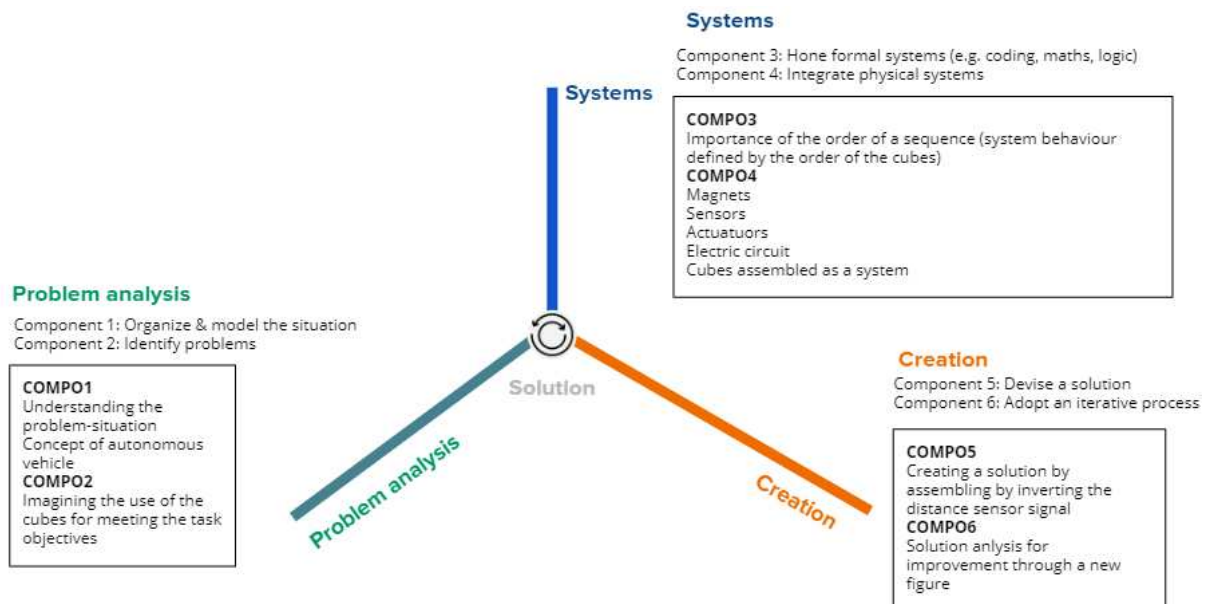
Systems

Component 3: Hone formal systems (e.g. coding, maths, logic)
Component 4: Integrate physical systems

Systems

COMPO3
Importance of the order of a sequence (system behaviour defined by the order of the cubes)
COMPO4
Magnets
Sensors
Actuatuors
Electric circuit
Cubes assembled as a system

Problem analysis

Component 1: Organize & model the situation
Component 2: Identify problems

COMPO1
Understanding the problem-situation
Concept of autonomous vehicle
COMPO2
Imagining the use of the cubes for meeting the task objectives

Solution

Problem analysis

Creation

Creation

Component 5: Devise a solution
Component 6: Adopt an iterative process

COMPO5
Creating a solution by assembling by inverting the distance sensor signal
COMPO6
Solution anlysis for improvement through a new figure